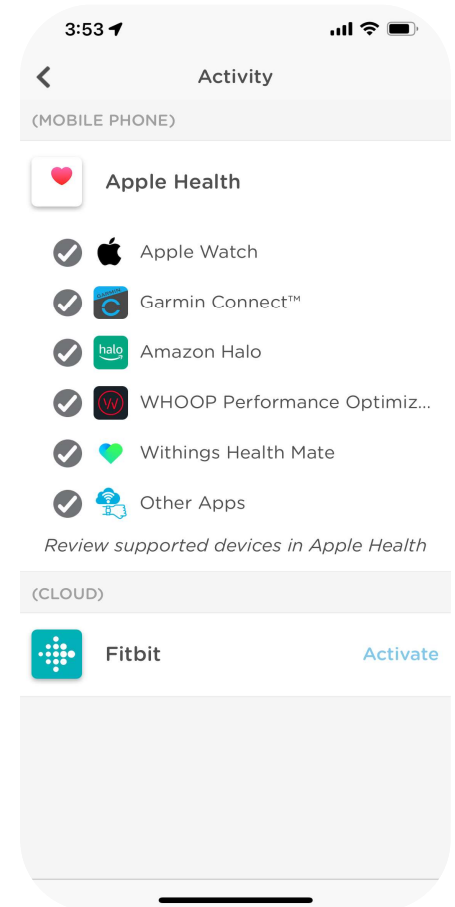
3:53

Activity

(MOBILE PHONE)

Apple Health

Apple Watch

Garmin Connect™

halo Amazon Halo

WHOOP Performance Optimiz...

Withings Health Mate

Other Apps

Review supported devices in Apple Health

(CLOUD)

Fitbit

Activate